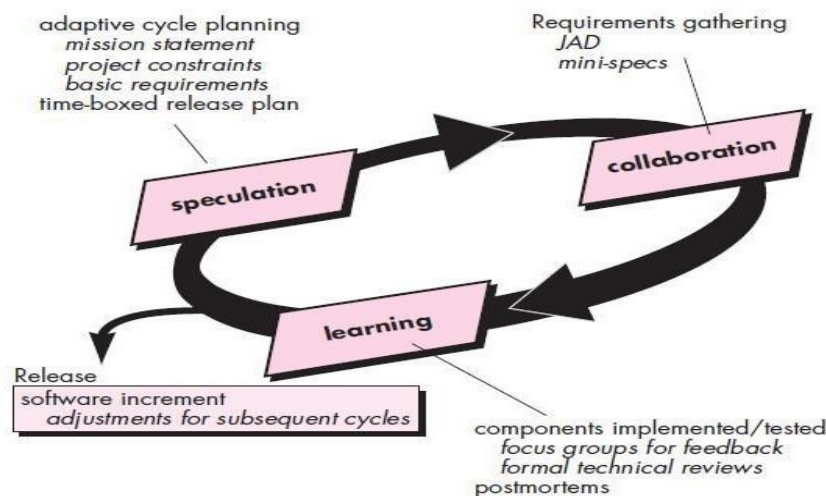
adaptive cycle planning
mission statement
project constraints
basic requirements
time-boxed release plan

Requirements gathering
JAD
mini-specs

speculation

collaboration

learning

Release
software increment
adjustments for subsequent cycles

components implemented/tested
focus groups for feedback
formal technical reviews
postmortems